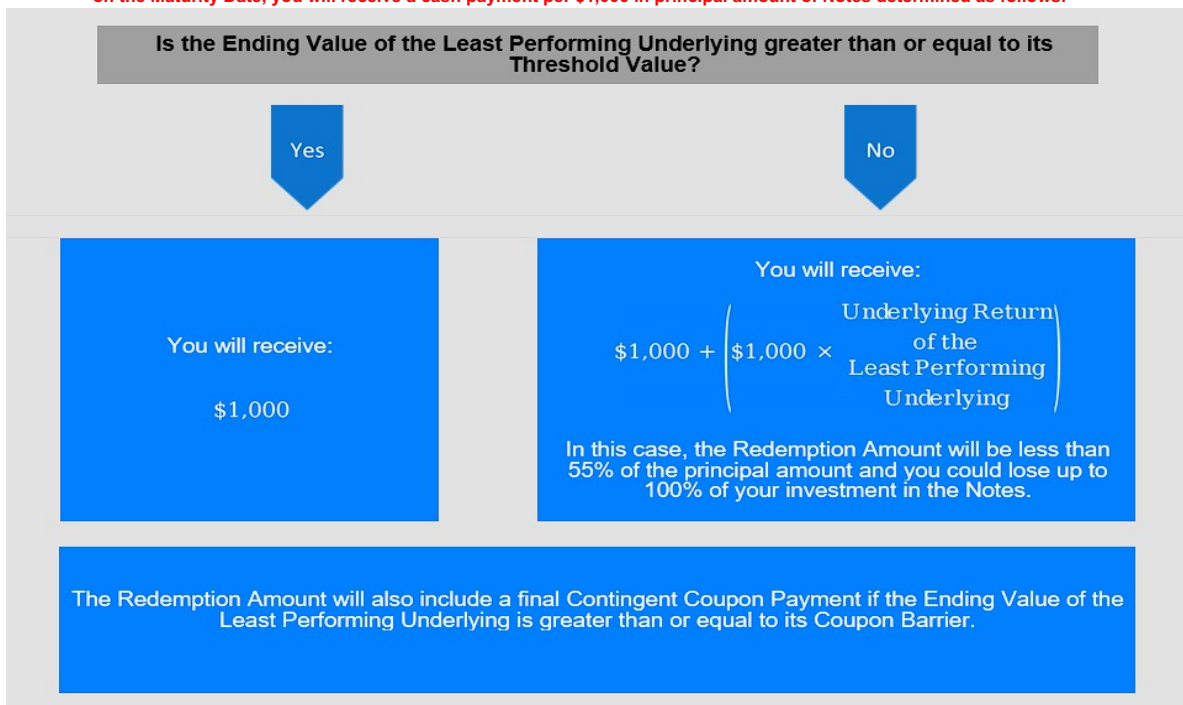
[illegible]

Is the Ending Value of the Least Performing Underlying greater than or equal to its Threshold Value?

Yes

No

You will receive:

$1,000

You will receive:

$\$1,000 + \left(\$1,000 \times \begin{matrix}\text{Underlying Return}\\ \text{of the}\\ \text{Least Performing}\\ \text{Underlying}\end{matrix}\right)$

In this case, the Redemption Amount will be less than 55% of the principal amount and you could lose up to 100% of your investment in the Notes.

The Redemption Amount will also include a final Contingent Coupon Payment if the Ending Value of the Least Performing Underlying is greater than or equal to its Coupon Barrier.